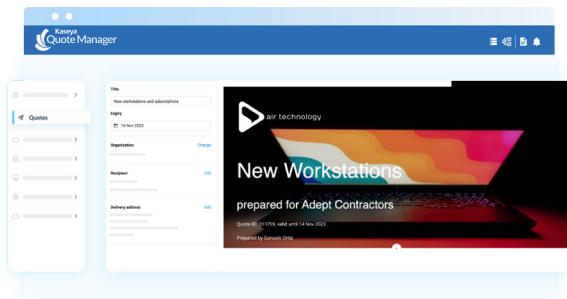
Kaseya
Quote Manager

Quotes

Title
New workstations and subscriptions
Expiry
14 Nov 2023

Organization
Change

Recipient
Edit

Delivery address
Edit

air technology

New Workstations

prepared for Adept Contractors

Quote ID: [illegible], valid until 14 Nov 2023

Prepared by Gonzalo Ortiz